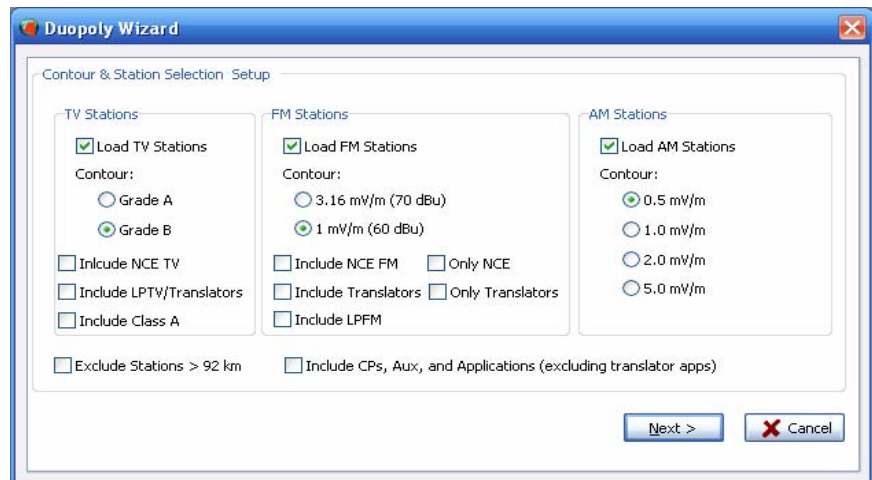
Duopoly Wizard

Contour & Station Selection Setup

TV Stations

Load TV Stations

Contour:

Grade A

Grade B

Inlcude NCE TV

Include LPTV/Translators

Include Class A

FM Stations

Load FM Stations

Contour:

3.16 mV/m (70 dBu)

1 mV/m (60 dBu)

Include NCE FM

Only NCE

Include Translators

Only Translators

Include LPFM

AM Stations

Load AM Stations

Contour:

0.5 mV/m

1.0 mV/m

2.0 mV/m

5.0 mV/m

Exclude Stations > 92 km

Include CPs, Aux, and Applications (excluding translator apps)

Next >

Cancel